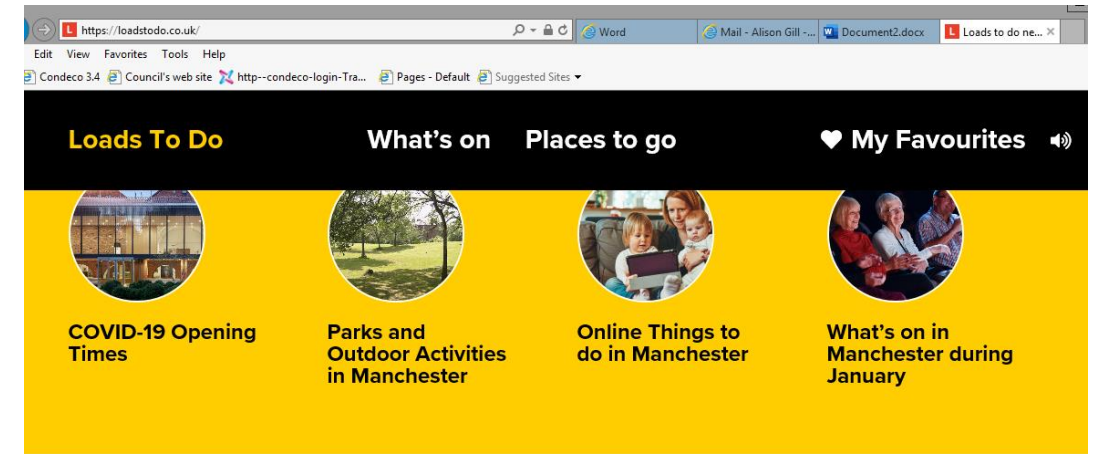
https://loadstodo.co.uk/ Word Mail - Alison Gill -... Document2.docx Loads to do ne... ×

Edit View Favorites Tools Help

Condeco 3.4 Council's web site http--condeco-login-Tra... Pages - Default Suggested Sites

Loads To Do

What's on

Places to go

My Favourites

COVID-19 Opening Times

Parks and Outdoor Activities in Manchester

Online Things to do in Manchester

What's on in Manchester during January